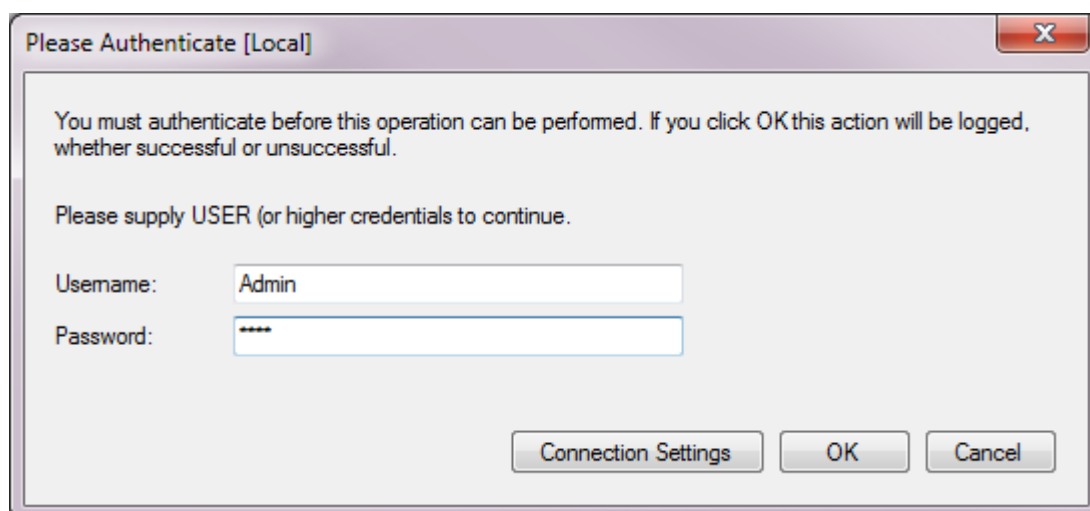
Please Authenticate [Local]

You must authenticate before this operation can be performed. If you click OK this action will be logged, whether successful or unsuccessful.

Please supply USER (or higher credentials to continue.

Username: Admin
Password: ****

Connection Settings OK Cancel